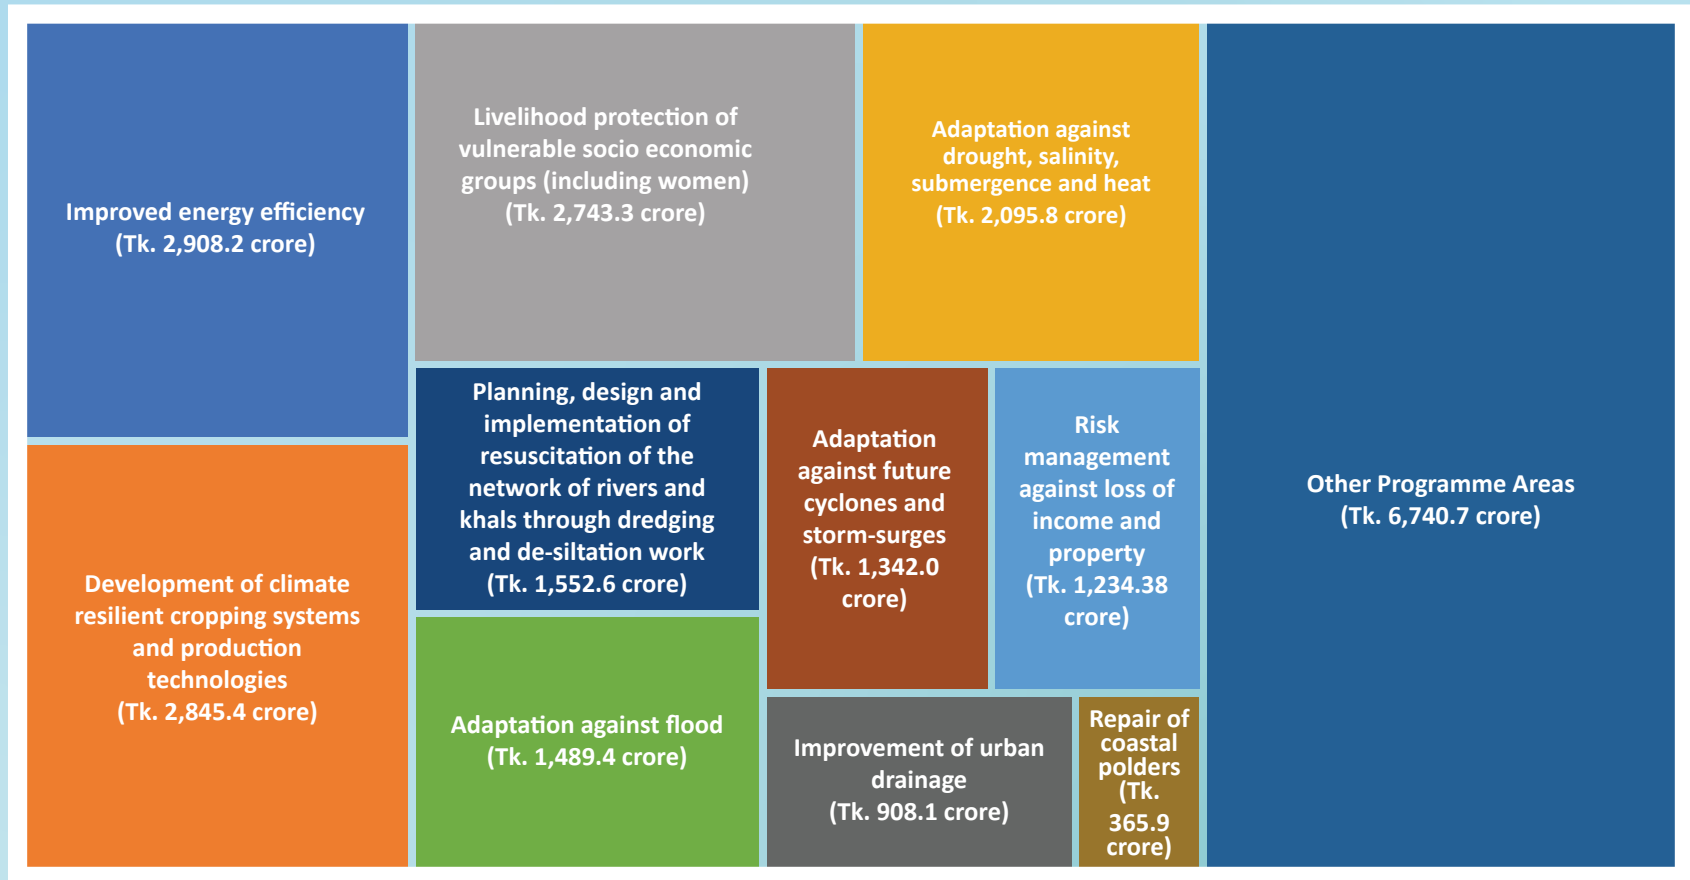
Improved energy efficiency
(Tk. 2,908.2 crore)

Livelihood protection of vulnerable socio economic groups (including women)
(Tk. 2,743.3 crore)

Adaptation against drought, salinity, submergence and heat
(Tk. 2,095.8 crore)

Other Programme Areas
(Tk. 6,740.7 crore)

Development of climate resilient cropping systems and production technologies
(Tk. 2,845.4 crore)

Planning, design and implementation of resuscitation of the network of rivers and khals through dredging and de-siltation work
(Tk. 1,552.6 crore)

Adaptation against future cyclones and storm-surges
(Tk. 1,342.0 crore)

Risk management against loss of income and property
(Tk. 1,234.38 crore)

Adaptation against flood
(Tk. 1,489.4 crore)

Improvement of urban drainage
(Tk. 908.1 crore)

Repair of coastal polders
(Tk. 365.9 crore)